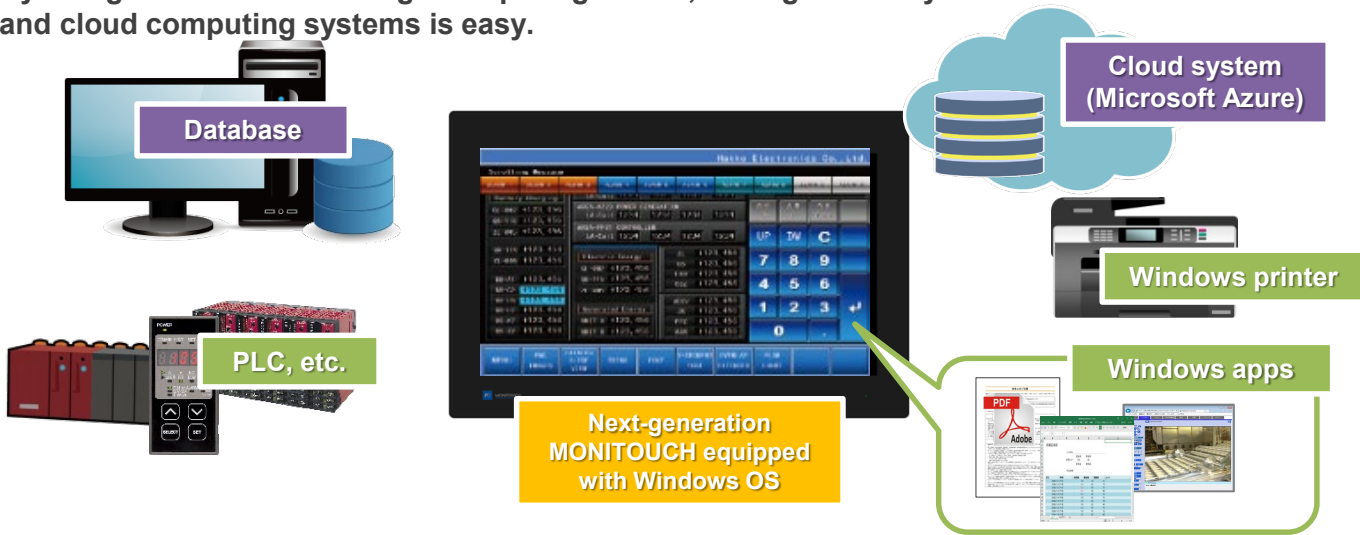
and cloud computing systems is easy.

Database

PLC, etc.

Hakko Electronics Co., Ltd.

UP DW C
7 8 9
4 5 6
1 2 3
0 .

Next-generation MONITOUCH equipped with Windows OS

Cloud system (Microsoft Azure)

Windows printer

Windows apps

PDF
Adobe